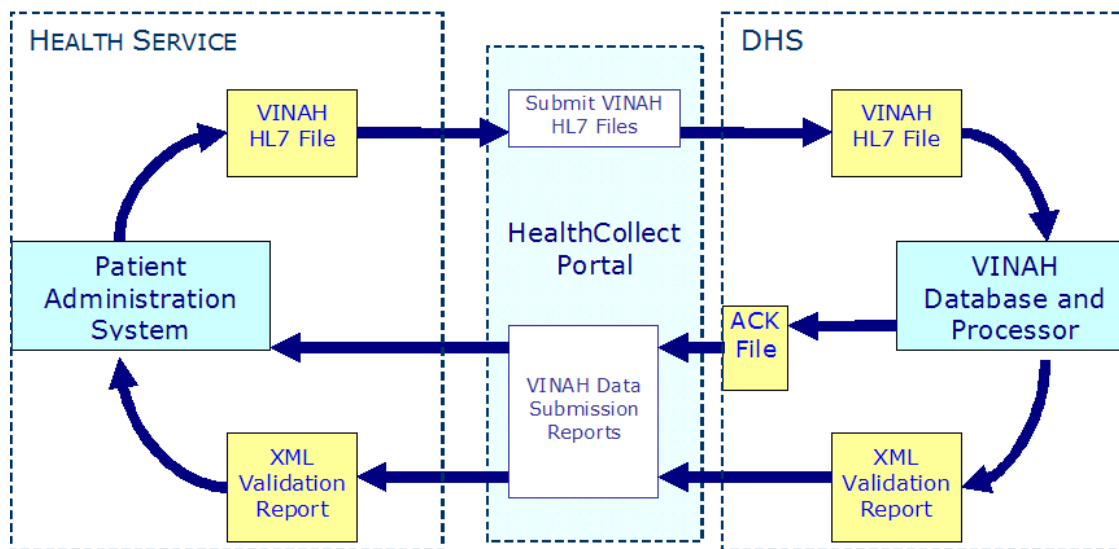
HEALTH SERVICE

VINAH HL7 File

Patient Administration System

XML Validation Report

Submit VINAH HL7 Files

HealthCollect Portal

VINAH Data Submission Reports

DHS

VINAH HL7 File

VINAH Database and Processor

ACK File

XML Validation Report